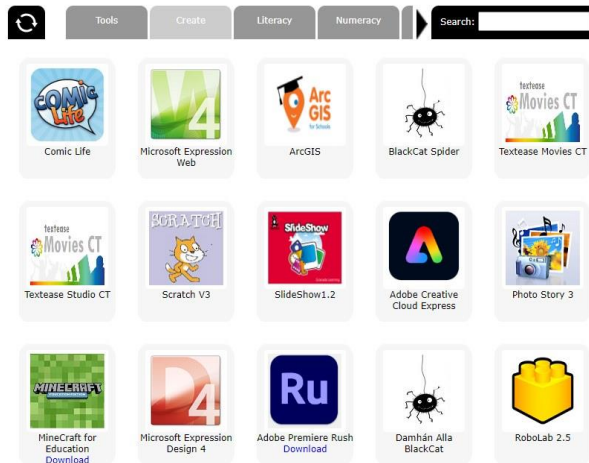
Tools | Create | Literacy | Numeracy

Search:

Comic Life

Comic Life

Microsoft Expression Web

Arc GIS for Schools

ArcGIS

BlackCat Spider

textease Movies CT

Textease Movies CT

textease Movies CT

Textease Studio CT

SCRATCH

Scratch V3

SlideShow

SlideShow1.2

Adobe Creative Cloud Express

Photo Story 3

MINECRAFT

MineCraft for Education
Download

Microsoft Expression Design 4

Ru

Adobe Premiere Rush
Download

Damhán Alla BlackCat

RoboLab 2.5